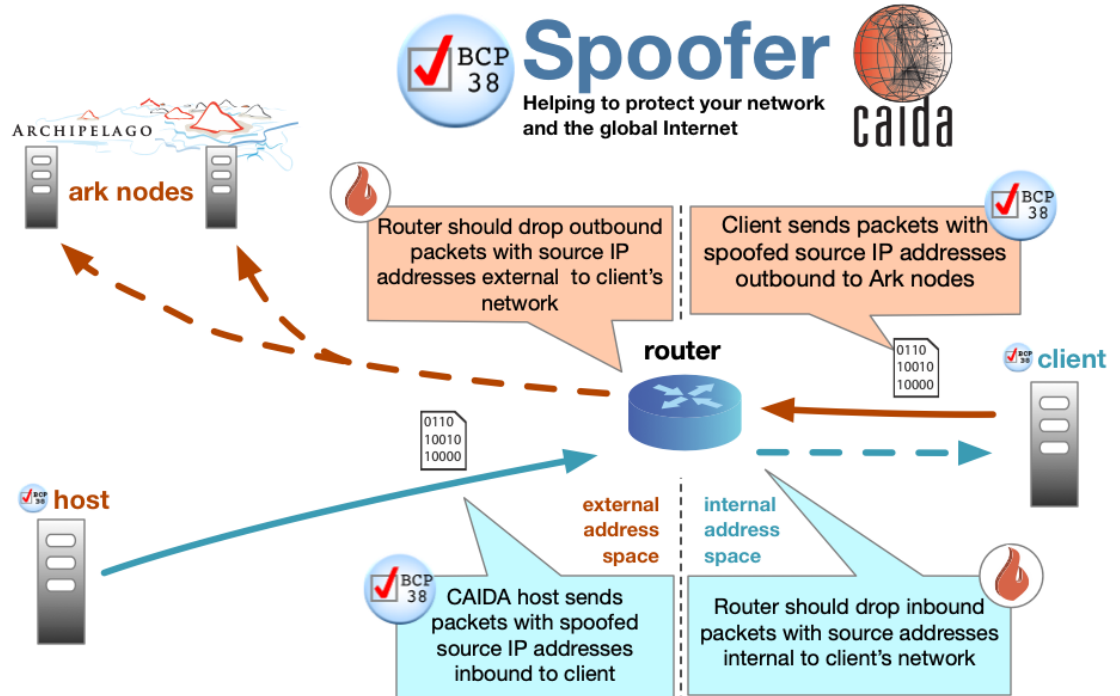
BCP 38

Spoofer

Helping to protect your network and the global Internet

caida

ARCHIPELAGO

ark nodes

Router should drop outbound packets with source IP addresses external to client's network

BCP 38

Client sends packets with spoofed source IP addresses outbound to Ark nodes

router

0110
10010
10000

BCP 38 client

0110
10010
10000

BCP 38 host

external address space

internal address space

BCP 38

CAIDA host sends packets with spoofed source IP addresses inbound to client

Router should drop inbound packets with source addresses internal to client's network